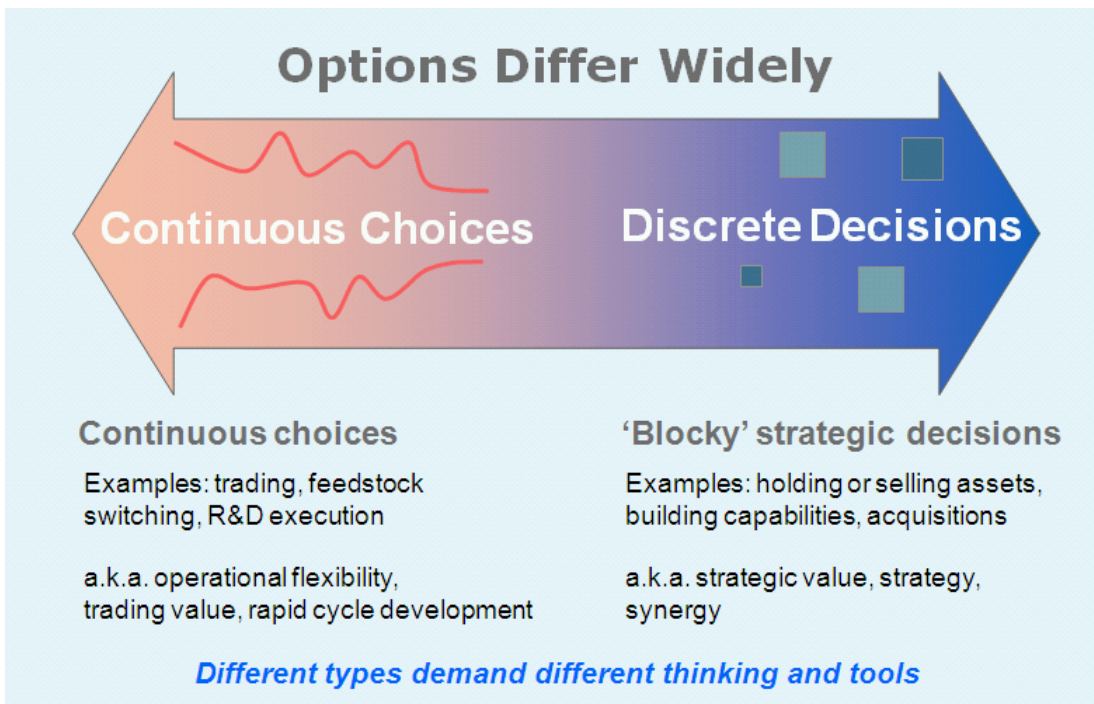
Options Differ Widely

Continuous Choices

Discrete Decisions

Continuous choices

Examples: trading, feedstock switching, R&D execution

a.k.a. operational flexibility, trading value, rapid cycle development

'Blocky' strategic decisions

Examples: holding or selling assets, building capabilities, acquisitions

a.k.a. strategic value, strategy, synergy

Different types demand different thinking and tools